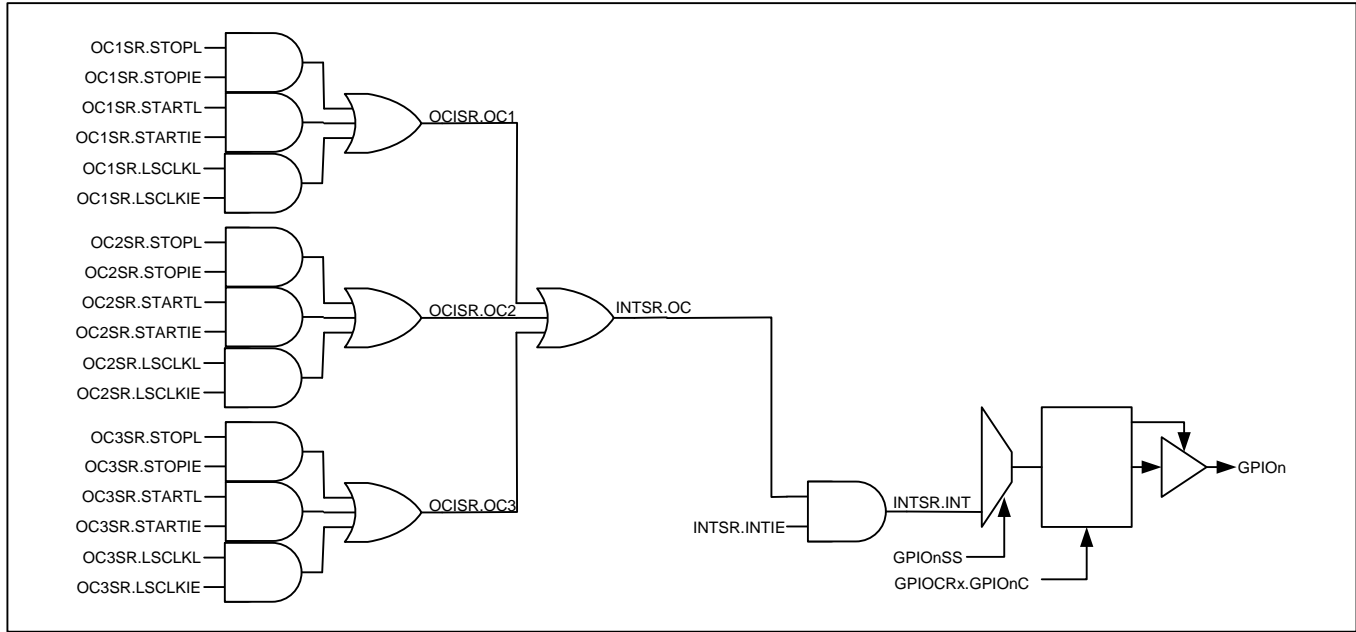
OC1SR.STOPL
OC1SR.STOPIE
OC1SR.STARTL
OC1SR.STARTIE
OC1SR.LSCLKL
OC1SR.LSCLKIE
OCISR.OC1

OC2SR.STOPL
OC2SR.STOPIE
OC2SR.STARTL
OC2SR.STARTIE
OC2SR.LSCLKL
OC2SR.LSCLKIE
OCISR.OC2

INTSR.OC

OC3SR.STOPL
OC3SR.STOPIE
OC3SR.STARTL
OC3SR.STARTIE
OC3SR.LSCLKL
OC3SR.LSCLKIE
OCISR.OC3

INTSR.INTIE
INTSR.INT
GPIOnSS
GPIOCRx.GPIOnC
GPIOn